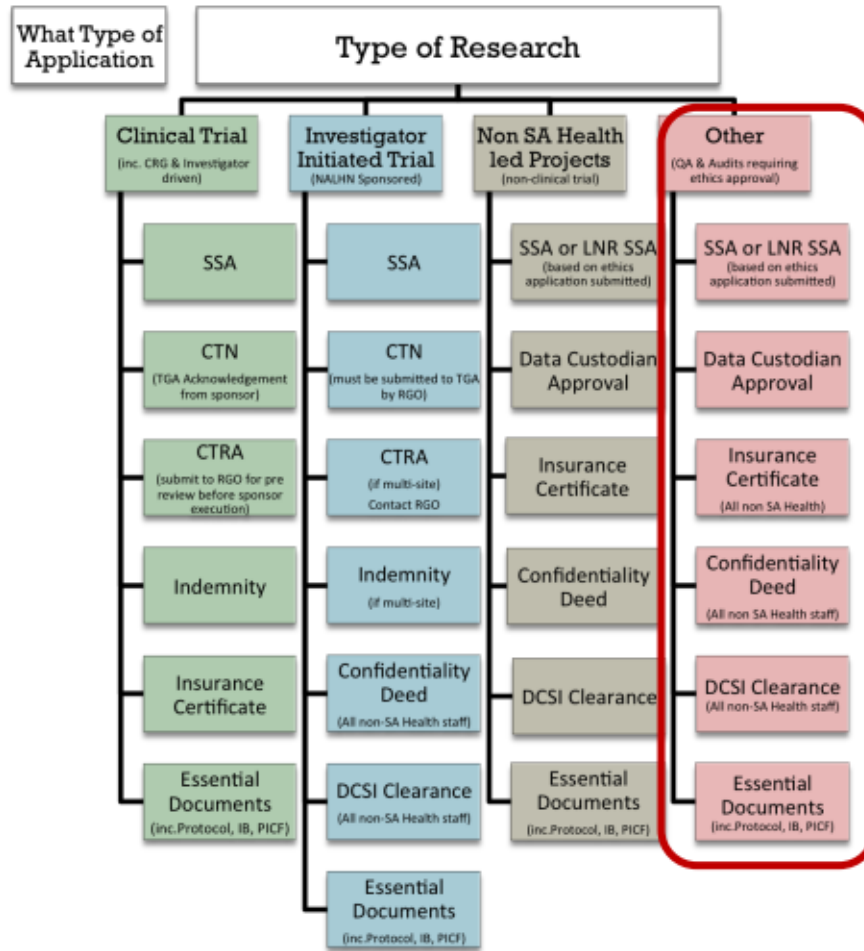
What Type of Application

Type of Research

Clinical Trial
(inc. CRG & Investigator driven)

SSA

CTN
(TGA Acknowledgement from sponsor)

CTRA
(submit to RGO for pre review before sponsor execution)

Indemnity

Insurance Certificate

Essential Documents
(inc.Protocol, IB, PICF)

Investigator Initiated Trial
(NALHN Sponsored)

SSA

CTN
(must be submitted to TGA by RGO)

CTRA
(if multi-site)
Contact RGO

Indemnity
(if multi-site)

Confidentiality Deed
(All non-SA Health staff)

DCSI Clearance
(All non-SA Health staff)

Essential Documents
(inc.Protocol, IB, PICF)

Non SA Health led Projects
(non-clinical trial)

SSA or LNR SSA
(based on ethics application submitted)

Data Custodian Approval

Insurance Certificate

Confidentiality Deed

DCSI Clearance

Essential Documents
(inc.Protocol, IB, PICF)

Other
(QA & Audits requiring ethics approval)

SSA or LNR SSA
(based on ethics application submitted)

Data Custodian Approval

Insurance Certificate
(All non SA Health)

Confidentiality Deed
(All non SA Health staff)

DCSI Clearance
(All non-SA Health staff)

Essential Documents
(inc.Protocol, IB, PICF)